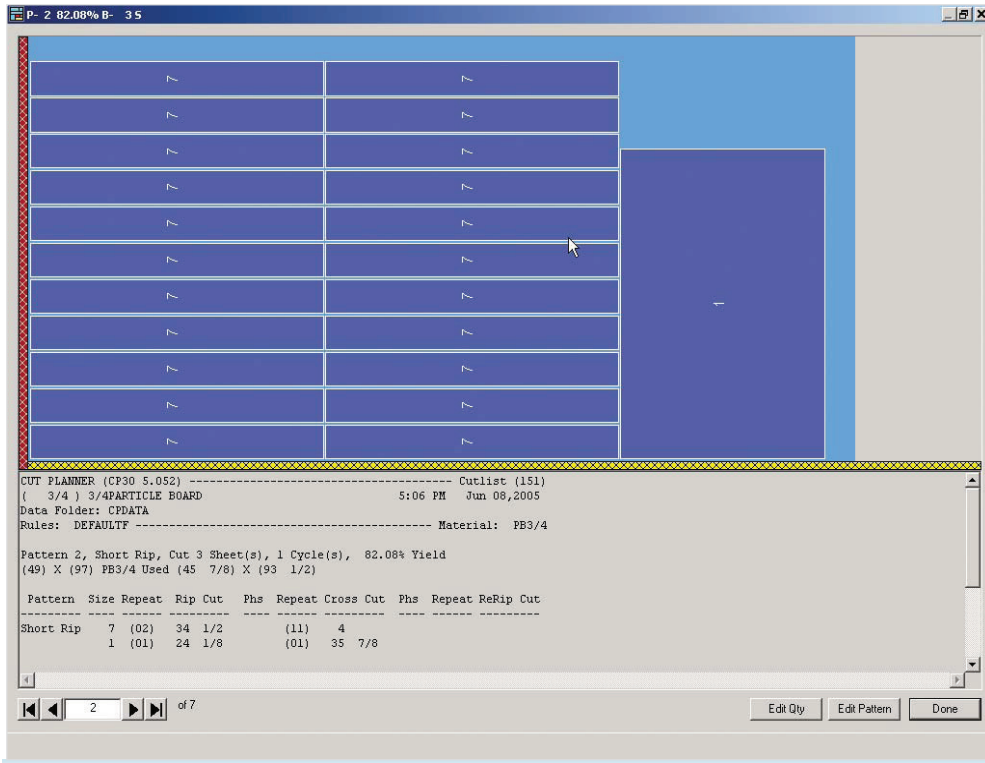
P- 2 82.08% B- 3 S

CUT PLANNER (CP30 5.052) -------------------------------------- Cutlist (151)
( 3/4 ) 3/4PARTICLE BOARD 5:06 PM Jun 08,2005
Data Folder: CPDATA
Rules: DEFAULTF ------------------------------------------- Material: PB3/4

Pattern 2, Short Rip, Cut 3 Sheet(s), 1 Cycle(s), 82.08% Yield
(49) X (97) PB3/4 Used (45 7/8) X (93 1/2)

Pattern Size Repeat Rip Cut Phs Repeat Cross Cut Phs Repeat ReRip Cut
--------- ---- ------ --------- ---- ------ --------- ---- ------ ---------
Short Rip 7 (02) 34 1/2 (11) 4
1 (01) 24 1/8 (01) 35 7/8

2 of 7

Edit Qty
Edit Pattern
Done